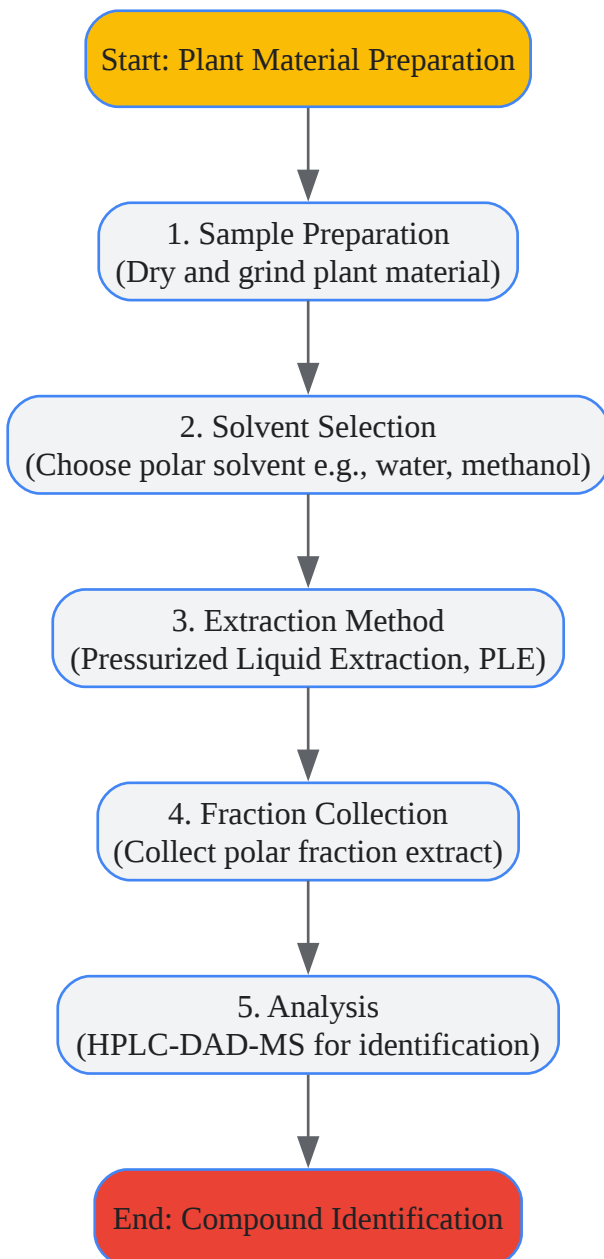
Start: Plant Material Preparation

1. Sample Preparation
(Dry and grind plant material)

2. Solvent Selection
(Choose polar solvent e.g., water, methanol)

3. Extraction Method
(Pressurized Liquid Extraction, PLE)

4. Fraction Collection
(Collect polar fraction extract)

5. Analysis
(HPLC-DAD-MS for identification)

End: Compound Identification